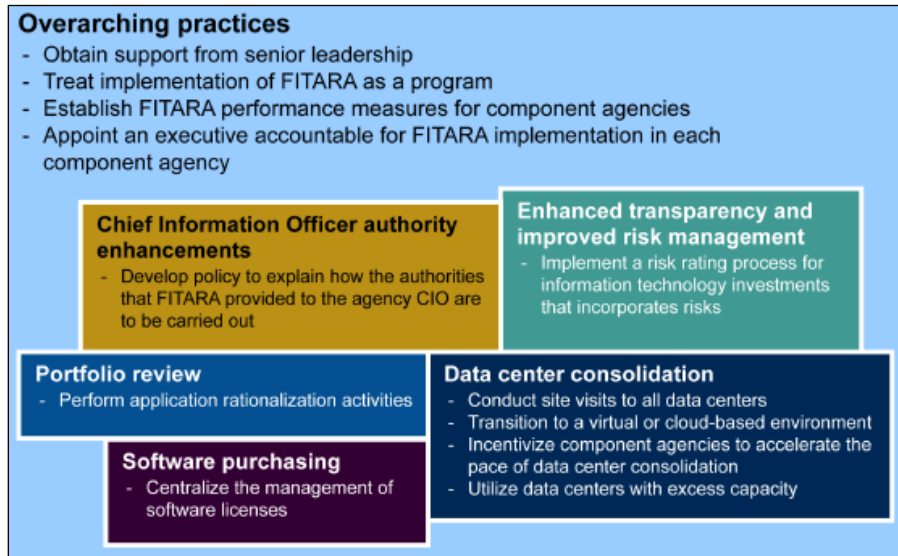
Overarching practices
- Obtain support from senior leadership
- Treat implementation of FITARA as a program
- Establish FITARA performance measures for component agencies
- Appoint an executive accountable for FITARA implementation in each component agency

Chief Information Officer authority enhancements
- Develop policy to explain how the authorities that FITARA provided to the agency CIO are to be carried out

Enhanced transparency and improved risk management
- Implement a risk rating process for information technology investments that incorporates risks

Portfolio review
- Perform application rationalization activities

Data center consolidation
- Conduct site visits to all data centers
- Transition to a virtual or cloud-based environment
- Incentivize component agencies to accelerate the pace of data center consolidation
- Utilize data centers with excess capacity

Software purchasing
- Centralize the management of software licenses